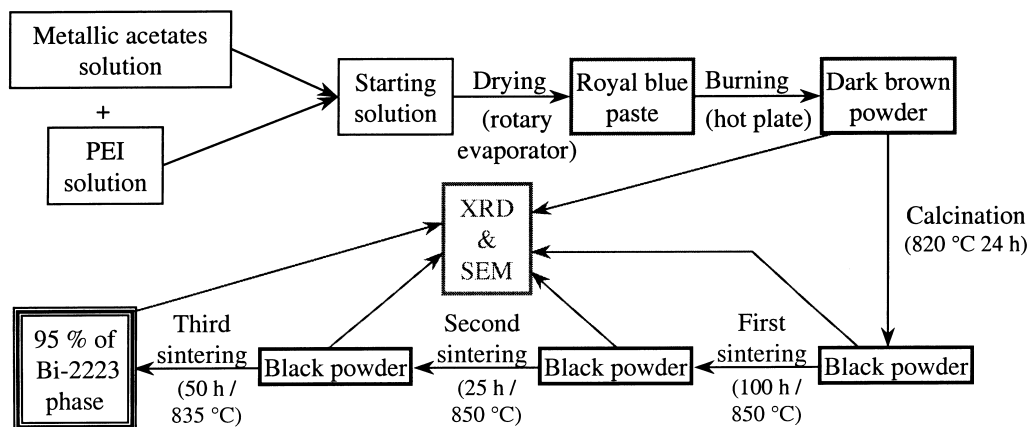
Metallic acetates solution

+

PEI solution

Starting solution

Drying (rotary evaporator)

Royal blue paste

Burning (hot plate)

Dark brown powder

XRD & SEM

Calcination (820 °C 24 h)

95 % of Bi-2223 phase

Third sintering (50 h / 835 °C)

Black powder

Second sintering (25 h / 850 °C)

Black powder

First sintering (100 h / 850 °C)

Black powder